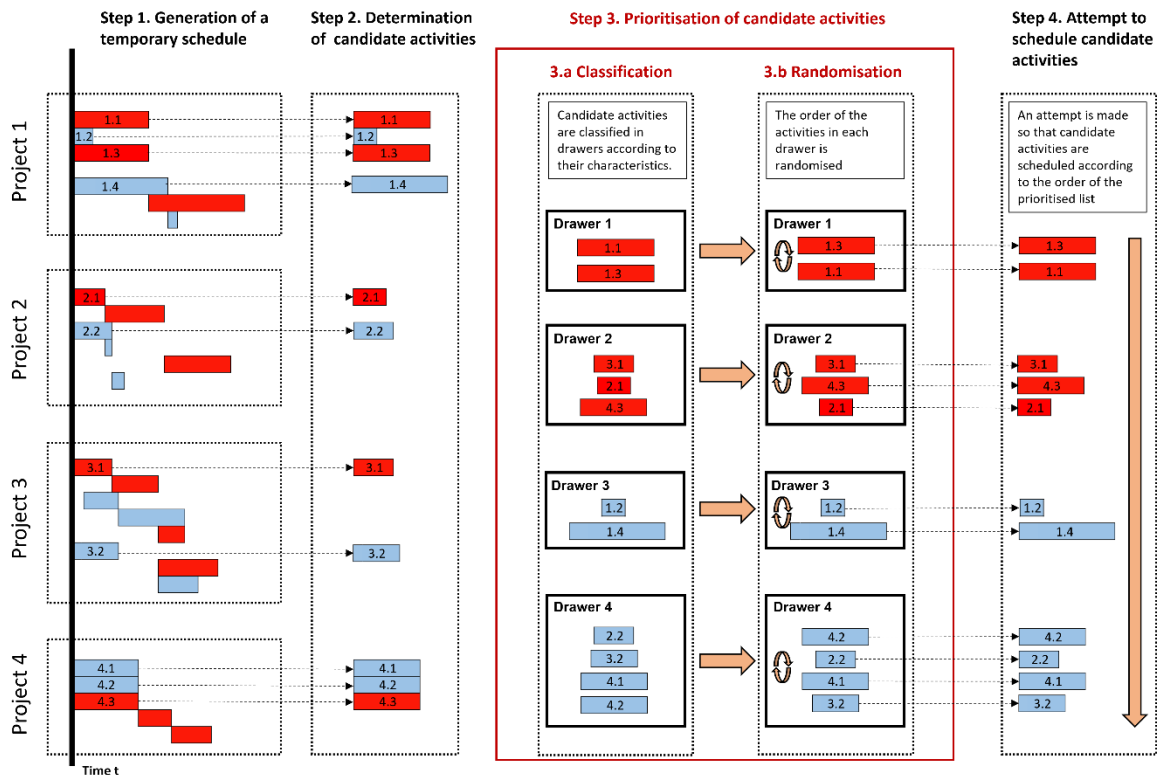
Step 1. Generation of a temporary schedule

Step 2. Determination of candidate activities

Step 3. Prioritisation of candidate activities

Step 4. Attempt to schedule candidate activities

3.a Classification

3.b Randomisation

Candidate activities are classified in drawers according to their characteristics.

The order of the activities in each drawer is randomised

An attempt is made so that candidate activities are scheduled according to the order of the prioritised list

Project 1
1.1
1.2
1.3
1.4

Project 2
2.1
2.2

Project 3
3.1
3.2

Project 4
4.1
4.2
4.3

Time t

1.1
1.2
1.3
1.4
2.1
2.2
3.1
3.2
4.1
4.2
4.3

Drawer 1
1.1
1.3

Drawer 2
3.1
2.1
4.3

Drawer 3
1.2
1.4

Drawer 4
2.2
3.2
4.1
4.2

Drawer 1
1.3
1.1

Drawer 2
3.1
4.3
2.1

Drawer 3
1.2
1.4

Drawer 4
4.2
2.2
4.1
3.2

1.3
1.1
3.1
4.3
2.1
1.2
1.4
4.2
2.2
4.1
3.2